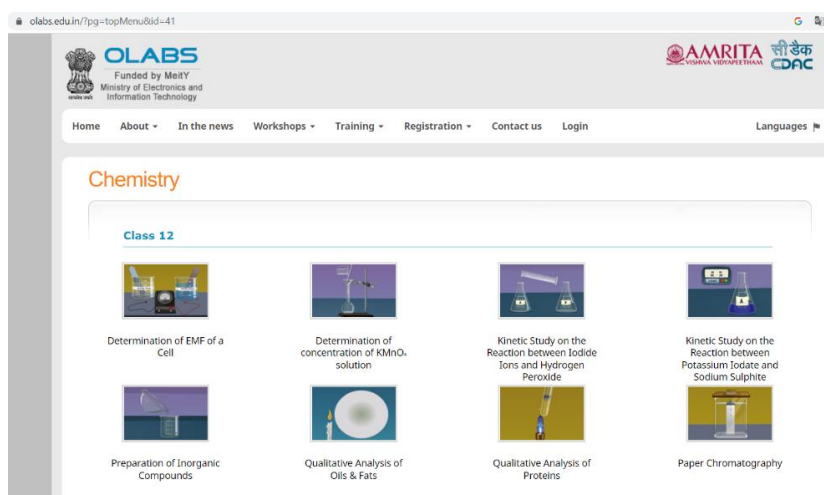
olabs.edu.in/?pg=topMenu&id=41

OLABS
Funded by MeitY
Ministry of Electronics and Information Technology

AMRITA VISHWA VIDYAPEETHAM
सीडैक CDAC

Home | About ▾ | In the news | Workshops ▾ | Training ▾ | Registration ▾ | Contact us | Login | Languages

Chemistry

Class 12

Determination of EMF of a Cell

Determination of concentration of $KMnO_4$ solution

Kinetic Study on the Reaction between Iodide Ions and Hydrogen Peroxide

Kinetic Study on the Reaction between Potassium Iodate and Sodium Sulphite

Preparation of Inorganic Compounds

Qualitative Analysis of Oils & Fats

Qualitative Analysis of Proteins

Paper Chromatography